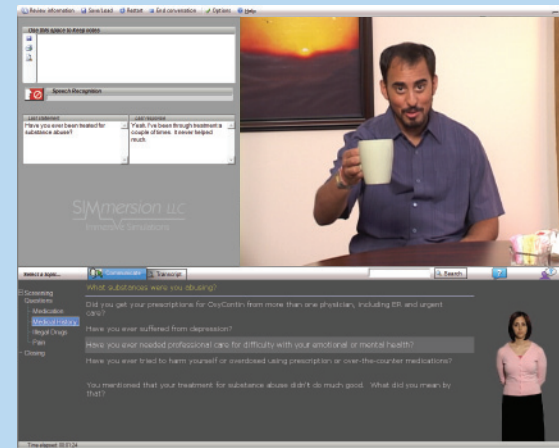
Review information  Save/Load  Restart  End conversation  Options  Help

Use this space to keep notes

Speech Recognition

Last statement
Have you ever been treated for substance abuse?

Last response
Yeah. I've been through treatment a couple of times. It never helped much.

SIMmersion LLC
Immersive Simulations

Select a topic...  Conversation  Transcript  Search

Screening Questions
Medication
Medical History
Illegal Drugs
Pain
Closing

What substances were you abusing?

Did you get your prescriptions for OxyContin from more than one physician, including ER and urgent care?

Have you ever suffered from depression?

Have you ever needed professional care for difficulty with your emotional or mental health?

Have you ever tried to harm yourself or overdosed using prescription or over-the-counter medications?

You mentioned that your treatment for substance abuse didn't do much good. What did you mean by that?

Time elapsed: 00:07:24